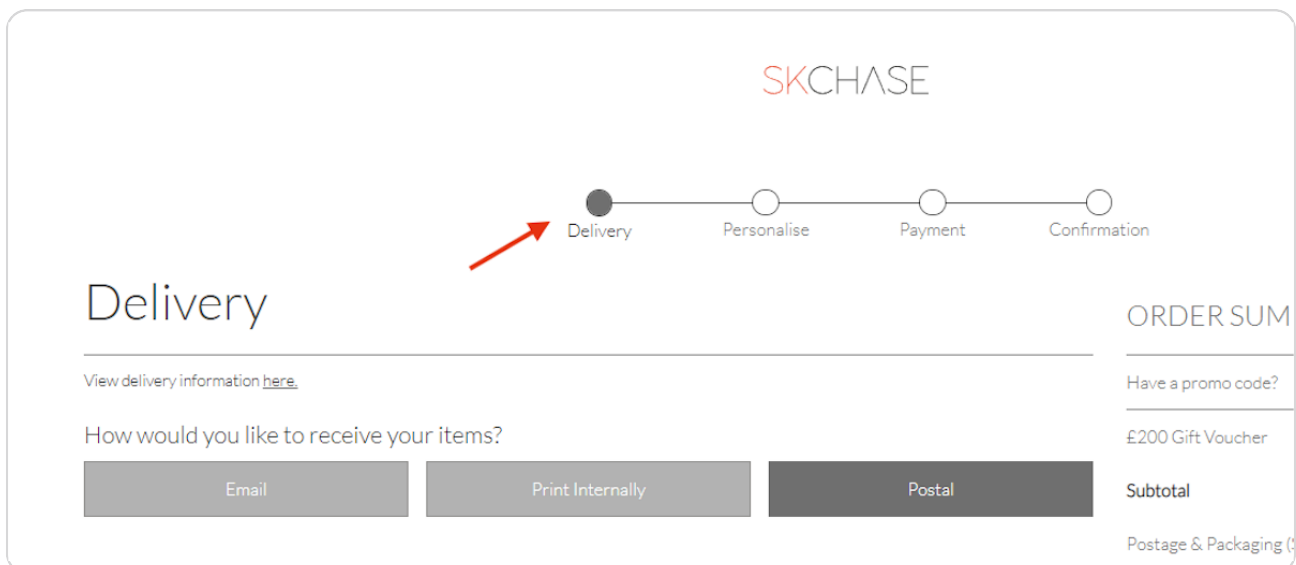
SKCHASE

Delivery Personalise Payment Confirmation

Delivery

View delivery information here.

How would you like to receive your items?

Email

Print Internally

Postal

ORDER SUM

Have a promo code?

£200 Gift Voucher

Subtotal

Postage & Packaging (